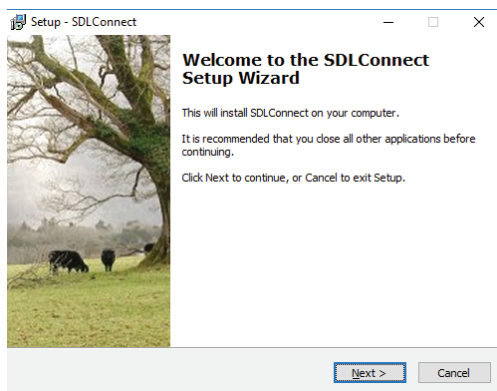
Setup - SDLConnect

Welcome to the SDLConnect Setup Wizard

This will install SDLConnect on your computer.

It is recommended that you close all other applications before continuing.

Click Next to continue, or Cancel to exit Setup.

Next >

Cancel